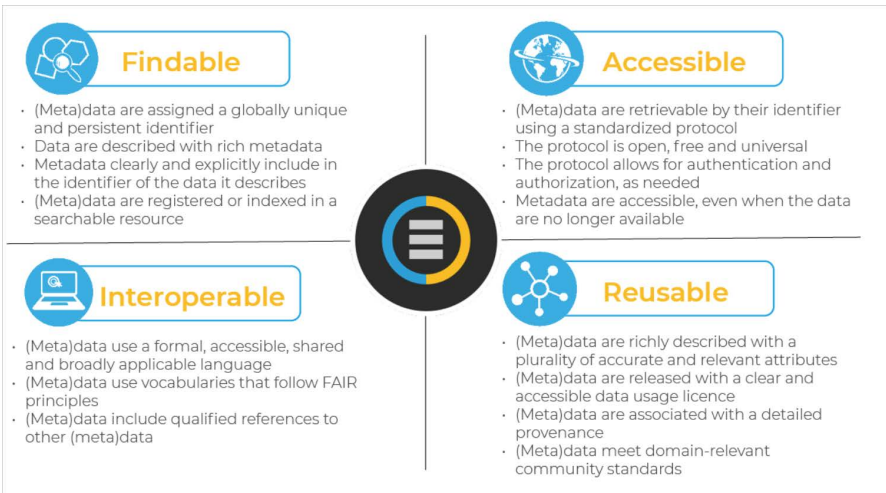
Findable

- (Meta)data are assigned a globally unique and persistent identifier
- Data are described with rich metadata
- Metadata clearly and explicitly include in the identifier of the data it describes
- (Meta)data are registered or indexed in a searchable resource

Accessible

- (Meta)data are retrievable by their identifier using a standardized protocol
- The protocol is open, free and universal
- The protocol allows for authentication and authorization, as needed
- Metadata are accessible, even when the data are no longer available

Interoperable

- (Meta)data use a formal, accessible, shared and broadly applicable language
- (Meta)data use vocabularies that follow FAIR principles
- (Meta)data include qualified references to other (meta)data

Reusable

- (Meta)data are richly described with a plurality of accurate and relevant attributes
- (Meta)data are released with a clear and accessible data usage licence
- (Meta)data are associated with a detailed provenance
- (Meta)data meet domain-relevant community standards